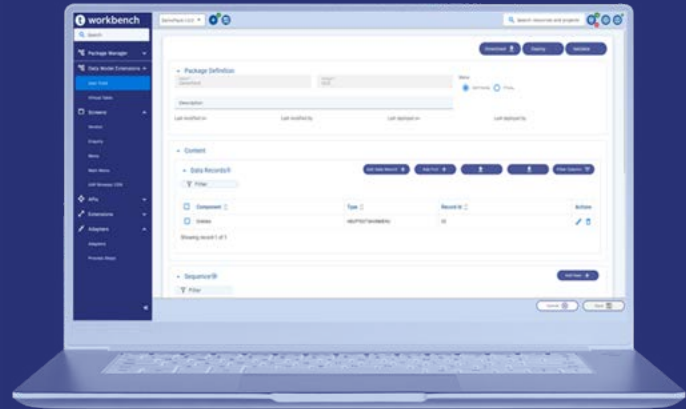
workbench

Search

Package Manager

Data Model Extensions

User Field

Virtual Table

Screens

Version

Enquiry

Menu

Main Menu

Screens

APIs

Extensions

Adapters

Adapters

Download

Deploy

Validate

Package Definition

Description

Last modified on

Last modified by

Last deployed on

Last deployed by

Content

Data Records

Filter

Add data Record

Add List

Filter Columns

Component

Type

Record Id

Actions

Showing record 1 of 1

Sequence

Filter

Add New

Cancel

Save